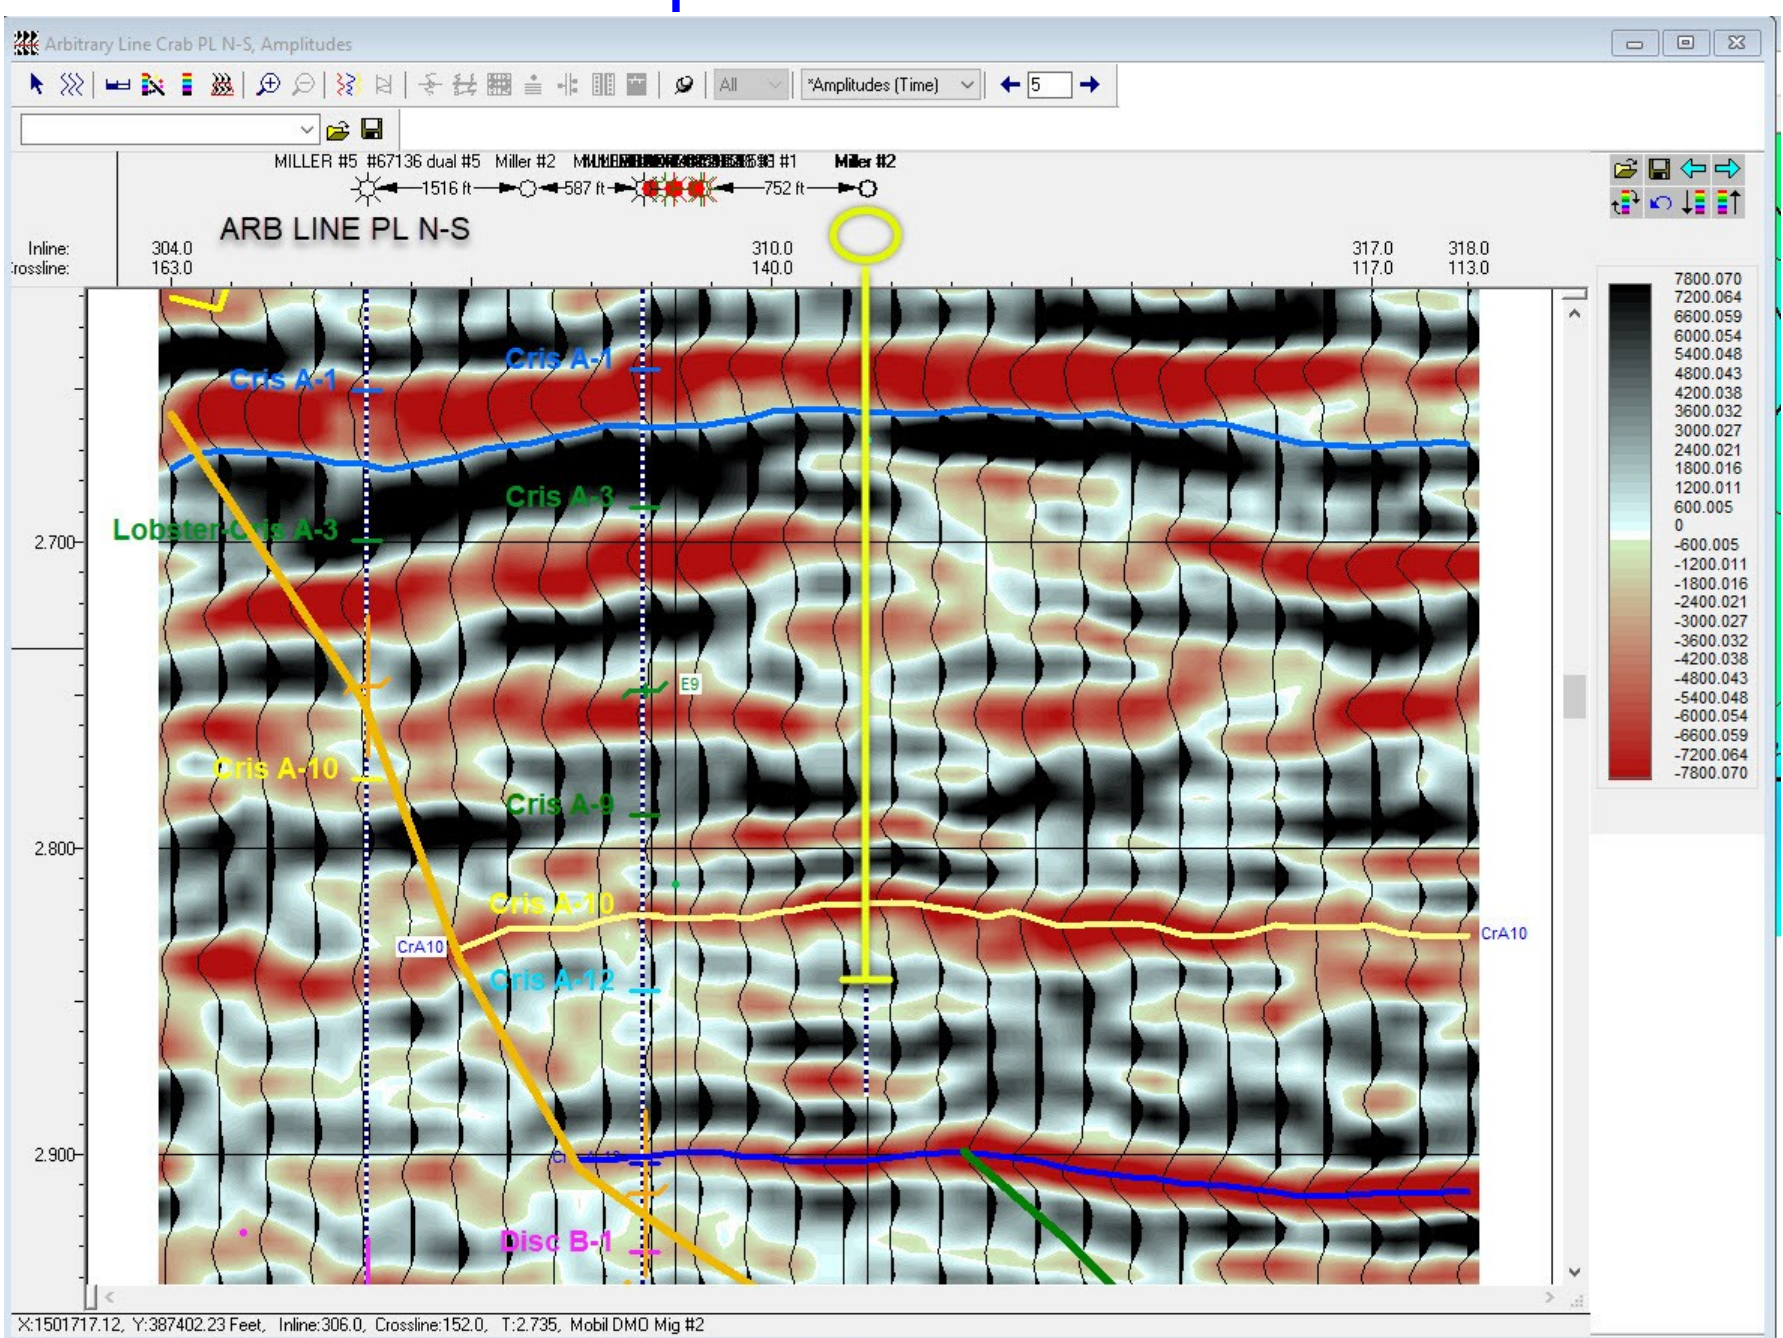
Arbitrary Line Crab PL N-S, Amplitudes

All
*Amplitudes (Time)
5

MILLER #5 #67136 dual #5 Miller #2 M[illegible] #1 Miller #2
1516 ft 587 ft 752 ft

ARB LINE PL N-S

Inline: 304.0 310.0 317.0 318.0
Crossline: 163.0 140.0 117.0 113.0

Cris A-1
Cris A-1
Cris A-3
Lobster-Cris A-3
E9
Cris A-10
Cris A-9
Cris A-10
CrA10
CrA10
Cris A-12
Disc B-1

2.700
2.800
2.900

7800.070
7200.064
6600.059
6000.054
5400.048
4800.043
4200.038
3600.032
3000.027
2400.021
1800.016
1200.011
600.005
0
-600.005
-1200.011
-1800.016
-2400.021
-3000.027
-3600.032
-4200.038
-4800.043
-5400.048
-6000.054
-6600.059
-7200.064
-7800.070

X:1501717.12, Y:387402.23 Feet, Inline:306.0, Crossline:152.0, T:2.735, Mobil DMO Mig #2